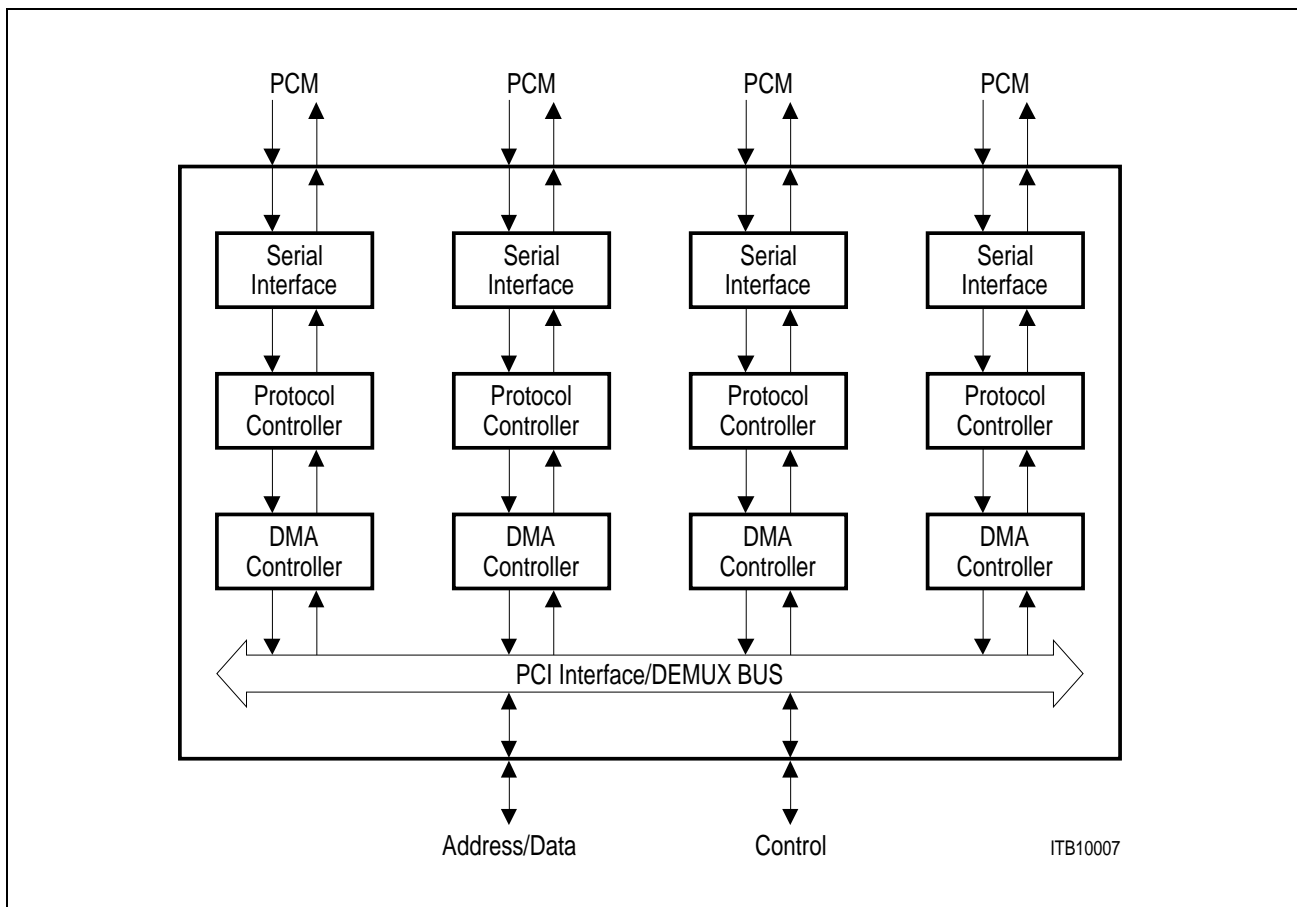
PCM
PCM
PCM
PCM

Serial Interface
Serial Interface
Serial Interface
Serial Interface

Protocol Controller
Protocol Controller
Protocol Controller
Protocol Controller

DMA Controller
DMA Controller
DMA Controller
DMA Controller

PCI Interface/DEMUX BUS

Address/Data
Control
ITB10007